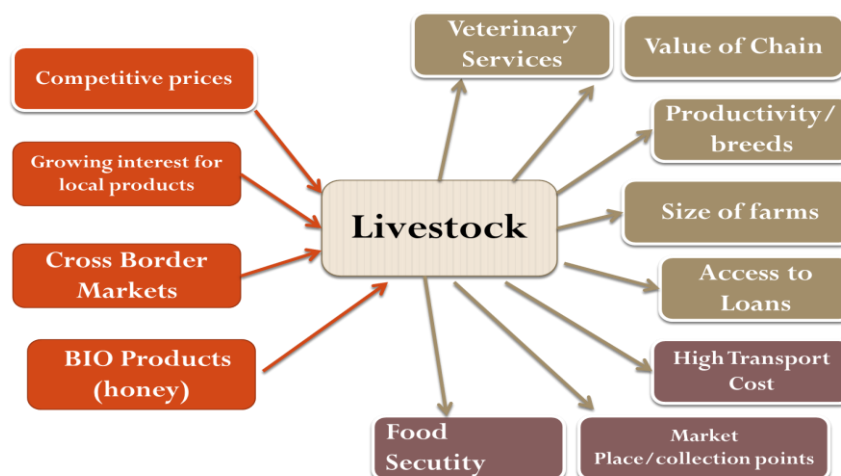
Competitive prices

Growing interest for local products

Cross Border Markets

BIO Products (honey)

Livestock

Veterinary Services

Value of Chain

Productivity/ breeds

Size of farms

Access to Loans

High Transport Cost

Market Place/collection points

Food Secutity